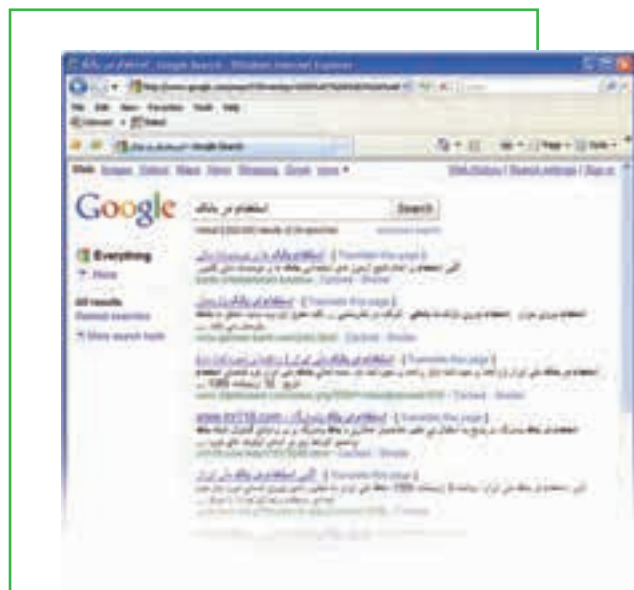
Google Search - Windows Internet Explorer

File Edit View Favorites Tools Help

Google Search

Page ▾ Tools ▾

Web Images Videos Maps News Shopping Gmail more ▾

Web History | Search settings | Sign in

Google

استخدام در بانک

Search

Everything

More

All results

Related searches

Show search tools

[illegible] | Translate this page

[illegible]

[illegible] | Translate this page

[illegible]

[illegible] | Translate this page

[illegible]

www.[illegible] | Translate this page

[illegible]

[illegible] | Translate this page

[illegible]